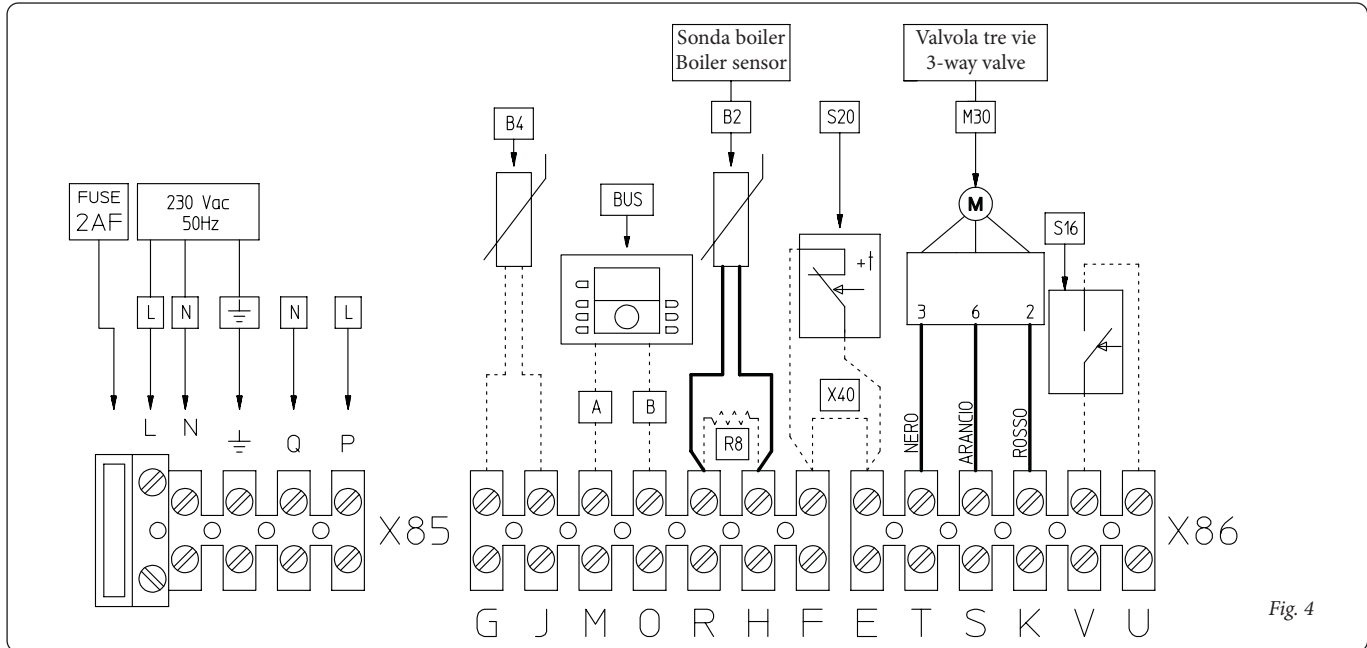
Sonda boiler
Boiler sensor

Valvola tre vie
3-way valve

B4

B2

S20

M30

FUSE
2AF

230 Vac
50Hz

BUS

M

S16

L N $\perp$ N L

+t

3 6 2

A B

X40

R8

NERO ARANCIO ROSSO

L N $\perp$ Q P

X85

X86

G J M O R H F E T S K V U

Fig. 4